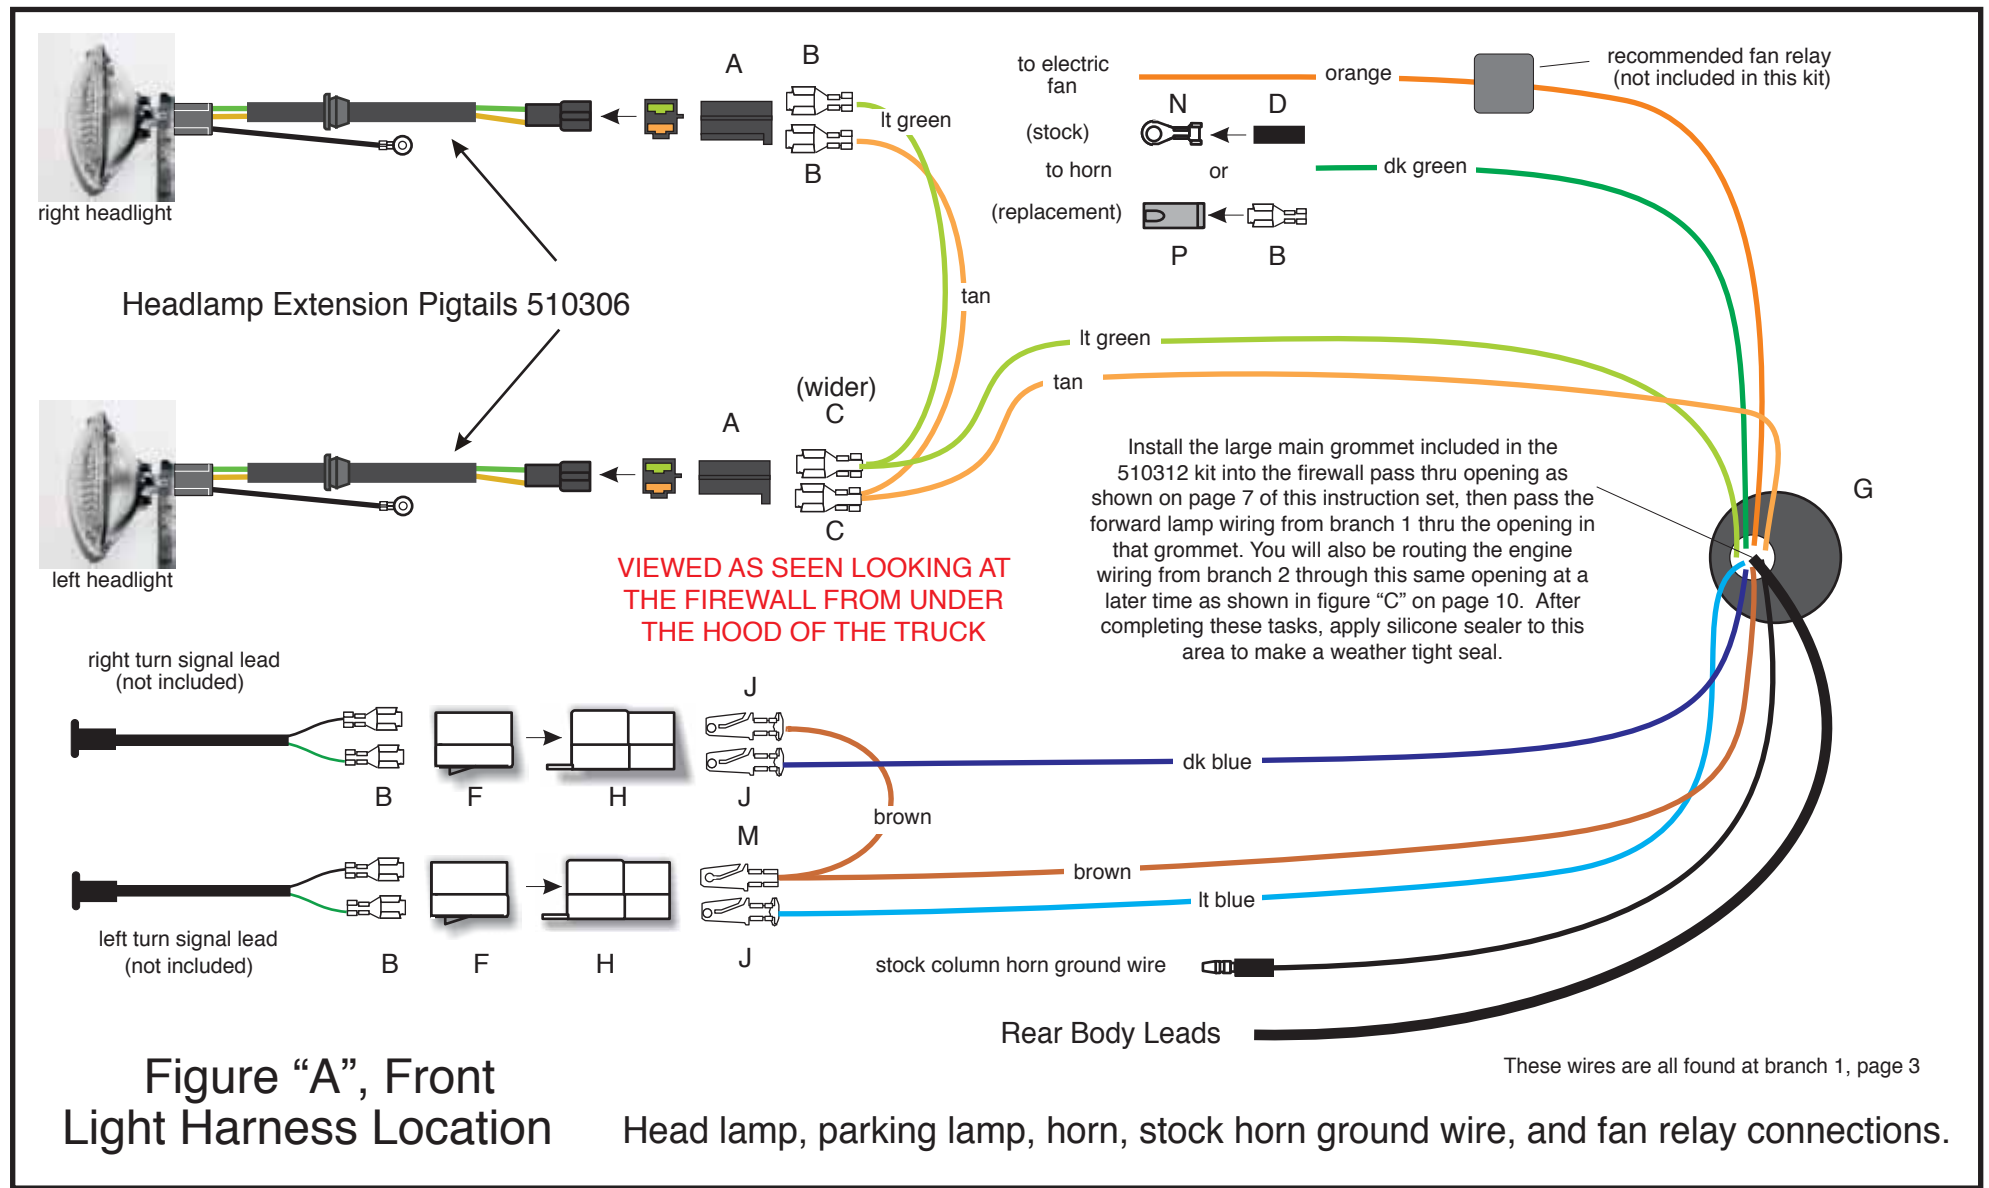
right headlight

A

B

B

lt green

to electric fan

orange

recommended fan relay (not included in this kit)

N

D

(stock)

to horn

or

dk green

(replacement)

P

B

tan

Headlamp Extension Pigtails 510306

lt green

tan

(wider) C

A

C

left headlight

VIEWED AS SEEN LOOKING AT THE FIREWALL FROM UNDER THE HOOD OF THE TRUCK

Install the large main grommet included in the 510312 kit into the firewall pass thru opening as shown on page 7 of this instruction set, then pass the forward lamp wiring from branch 1 thru the opening in that grommet. You will also be routing the engine wiring from branch 2 through this same opening at a later time as shown in figure “C” on page 10. After completing these tasks, apply silicone sealer to this area to make a weather tight seal.

G

right turn signal lead (not included)

J

B

F

H

J

dk blue

brown

M

brown

lt blue

left turn signal lead (not included)

B

F

H

J

stock column horn ground wire

Rear Body Leads

These wires are all found at branch 1, page 3

Figure “A”, Front Light Harness Location

Head lamp, parking lamp, horn, stock horn ground wire, and fan relay connections.